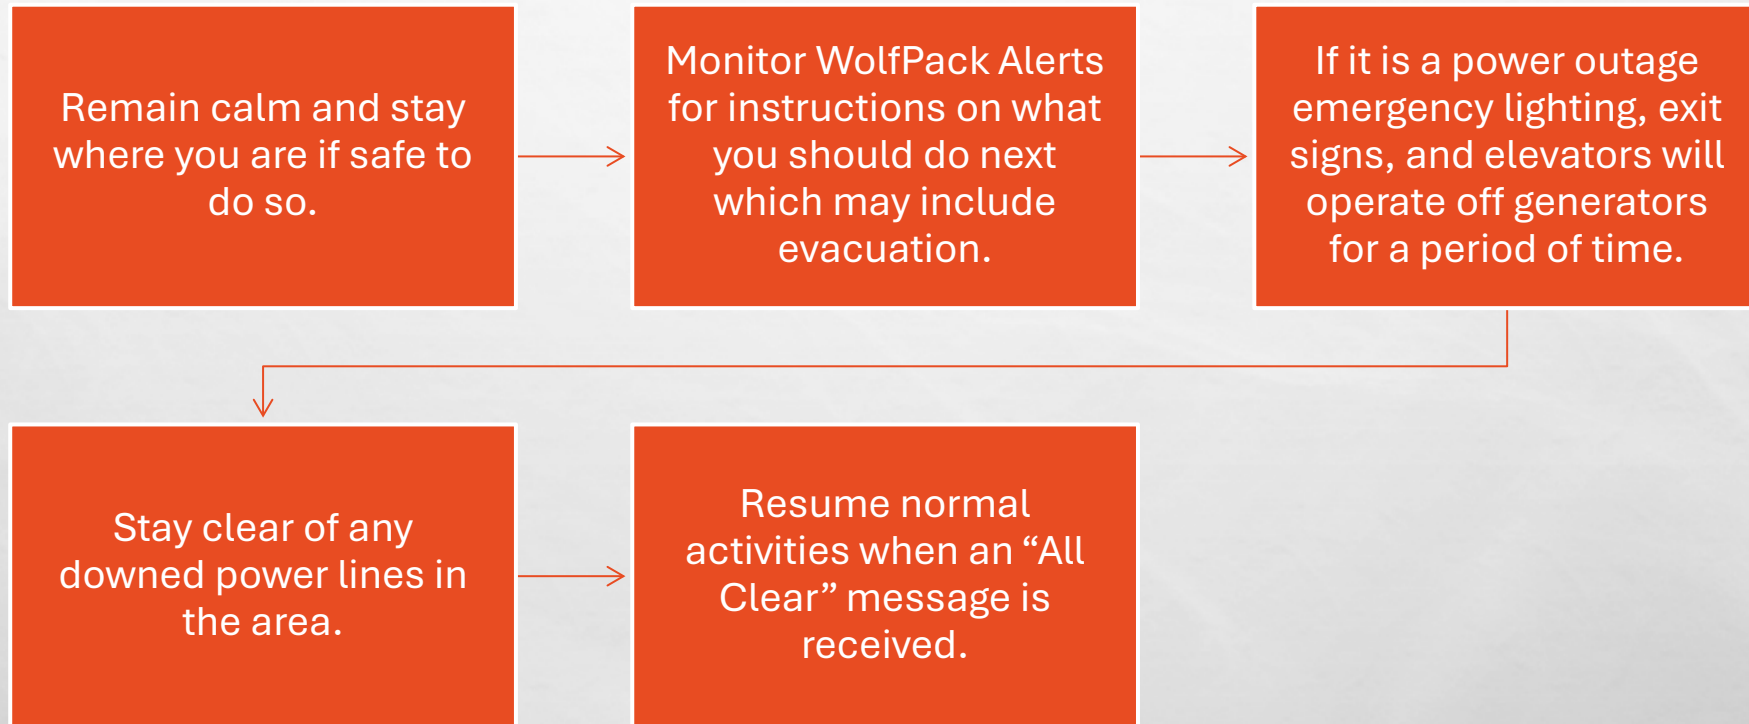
Remain calm and stay where you are if safe to do so.

Monitor WolfPack Alerts for instructions on what you should do next which may include evacuation.

If it is a power outage emergency lighting, exit signs, and elevators will operate off generators for a period of time.

Stay clear of any downed power lines in the area.

Resume normal activities when an “All Clear” message is received.